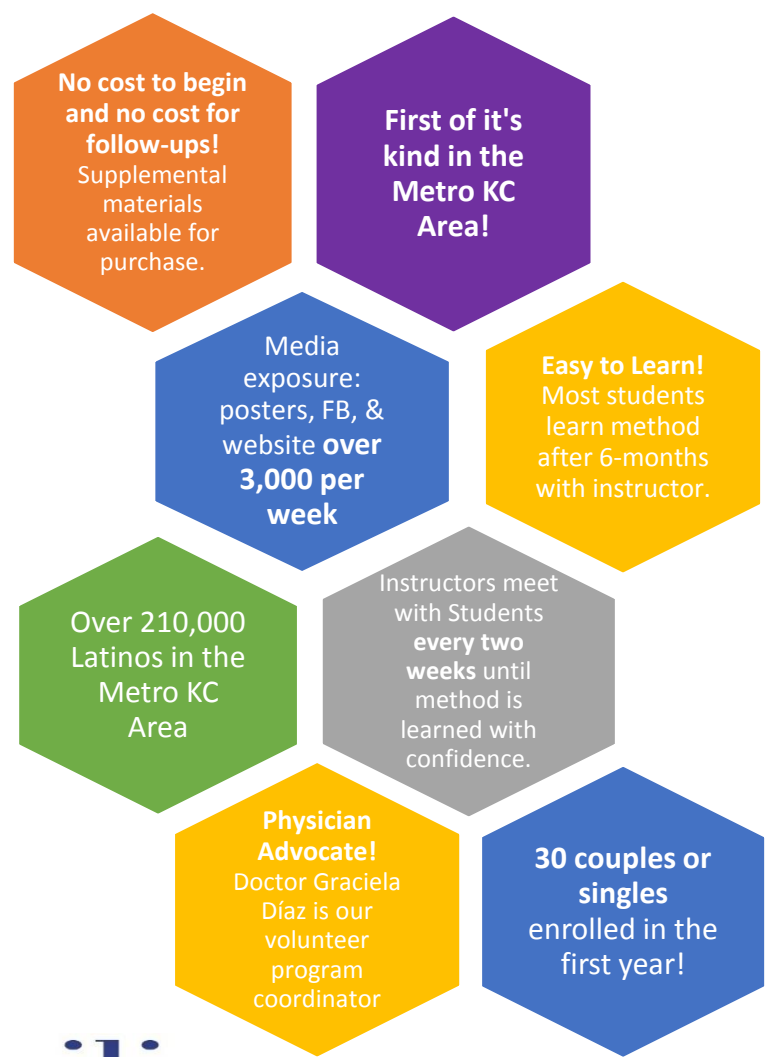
No cost to begin and no cost for follow-ups! Supplemental materials available for purchase.

First of it's kind in the Metro KC Area!

Media exposure: posters, FB, & website over 3,000 per week

Easy to Learn! Most students learn method after 6-months with instructor.

Over 210,000 Latinos in the Metro KC Area

Instructors meet with Students every two weeks until method is learned with confidence.

Physician Advocate! Doctor Graciela Díaz is our volunteer program coordinator

30 couples or singles enrolled in the first year!